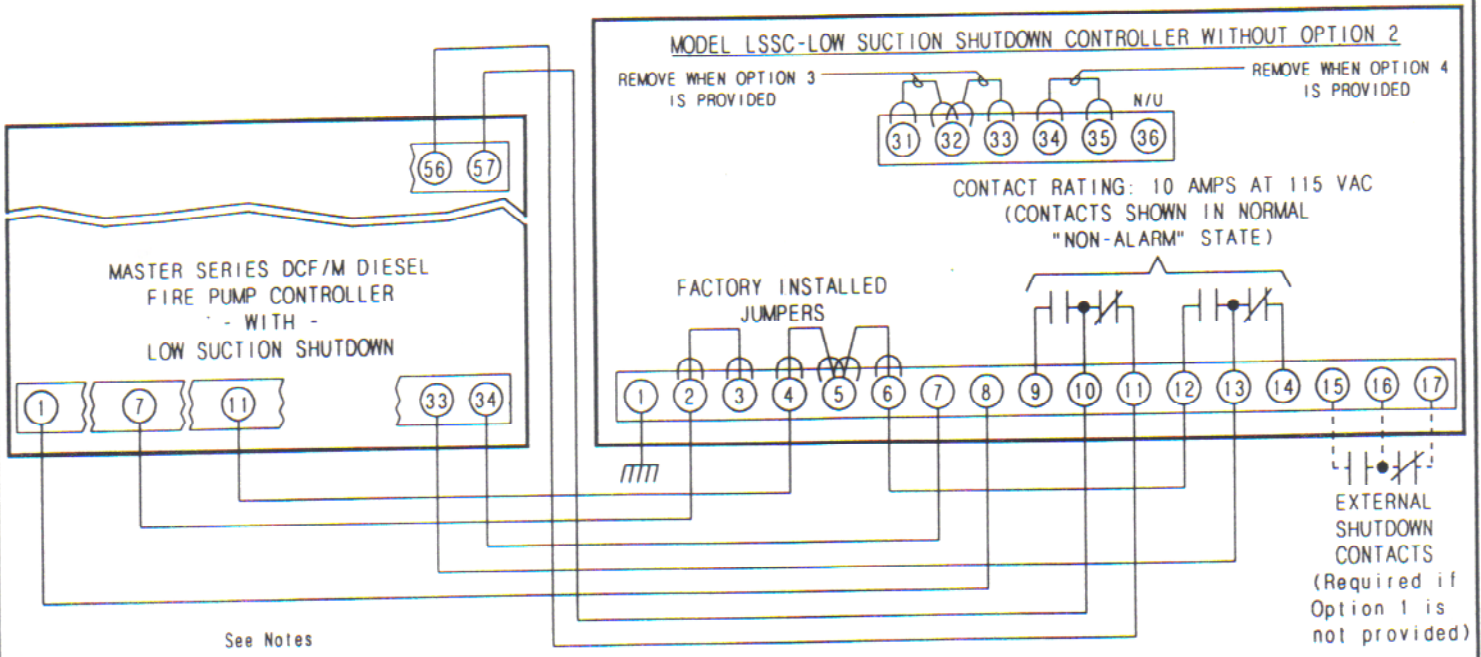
MODEL LSSC-LOW SUCTION SHUTDOWN CONTROLLER WITHOUT OPTION 2

REMOVE WHEN OPTION 3 IS PROVIDED

REMOVE WHEN OPTION 4 IS PROVIDED

N/U

31 32 33 34 35 36

CONTACT RATING: 10 AMPS AT 115 VAC (CONTACTS SHOWN IN NORMAL "NON-ALARM" STATE)

56 57

MASTER SERIES DCF/M DIESEL FIRE PUMP CONTROLLER - WITH - LOW SUCTION SHUTDOWN

1 7 11 33 34

FACTORY INSTALLED JUMPERS

1 2 3 4 5 6 7 8 9 10 11 12 13 14 15 16 17

EXTERNAL SHUTDOWN CONTACTS (Required if Option 1 is not provided)

See Notes